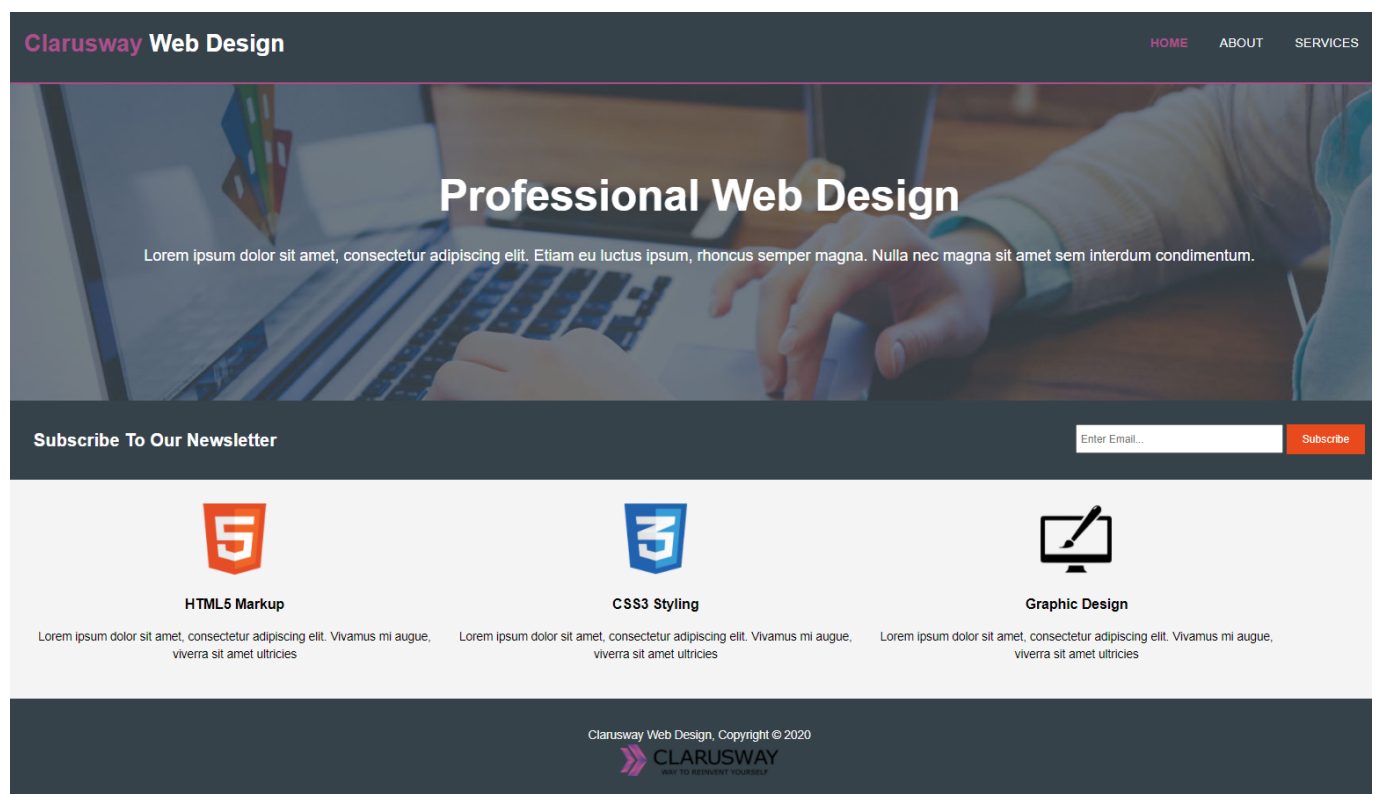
Clarusway Web Design

HOME ABOUT SERVICES

Professional Web Design

Lorem ipsum dolor sit amet, consectetur adipiscing elit. Etiam eu luctus ipsum, rhoncus semper magna. Nulla nec magna sit amet sem interdum condimentum.

Subscribe To Our Newsletter

Enter Email...

Subscribe

5

3

HTML5 Markup

Lorem ipsum dolor sit amet, consectetur adipiscing elit. Vivamus mi augue, viverra sit amet ultricies

CSS3 Styling

Lorem ipsum dolor sit amet, consectetur adipiscing elit. Vivamus mi augue, viverra sit amet ultricies

Graphic Design

Lorem ipsum dolor sit amet, consectetur adipiscing elit. Vivamus mi augue, viverra sit amet ultricies

Clarusway Web Design, Copyright © 2020

CLARUSWAY
WAY TO REINVENT YOURSELF